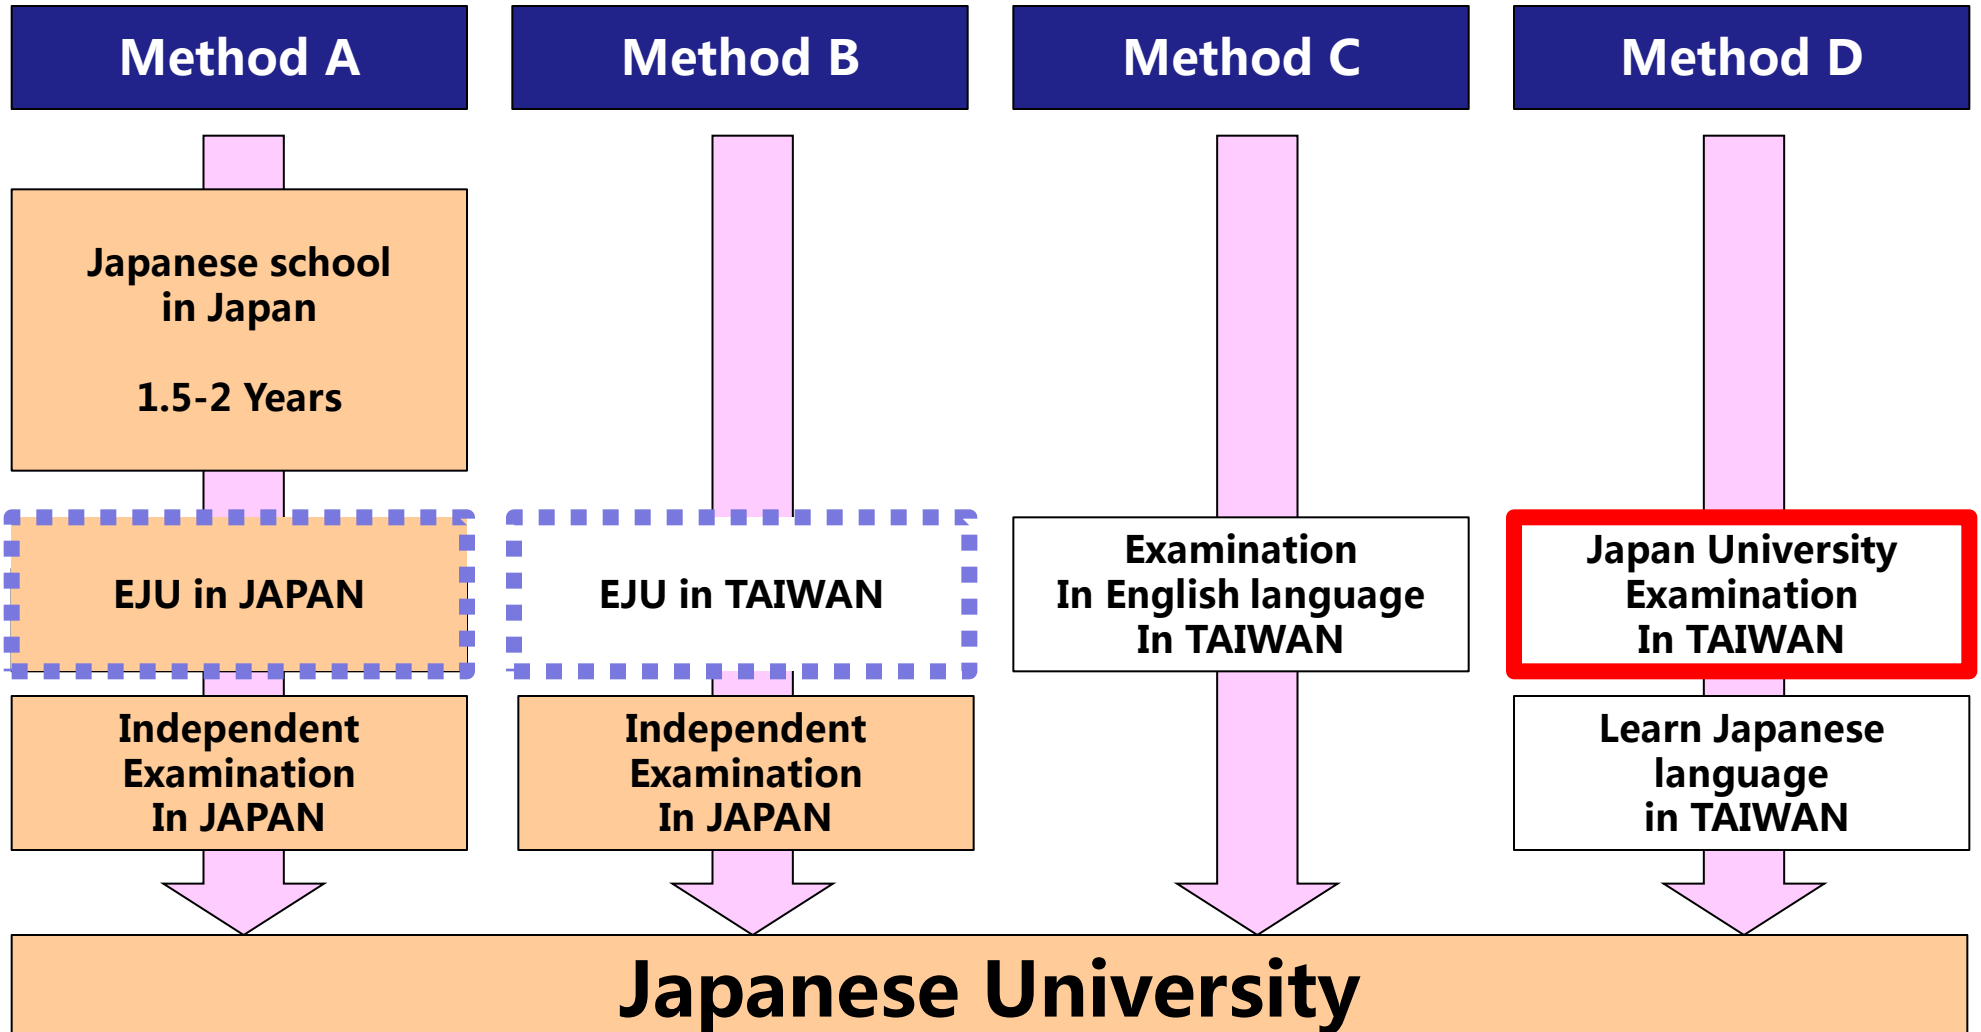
Method A

Japanese school in Japan

1.5-2 Years

EJU in JAPAN

Independent Examination In JAPAN

Method B

EJU in TAIWAN

Independent Examination In JAPAN

Method C

Examination In English language In TAIWAN

Method D

Japan University Examination In TAIWAN

Learn Japanese language in TAIWAN

Japanese University